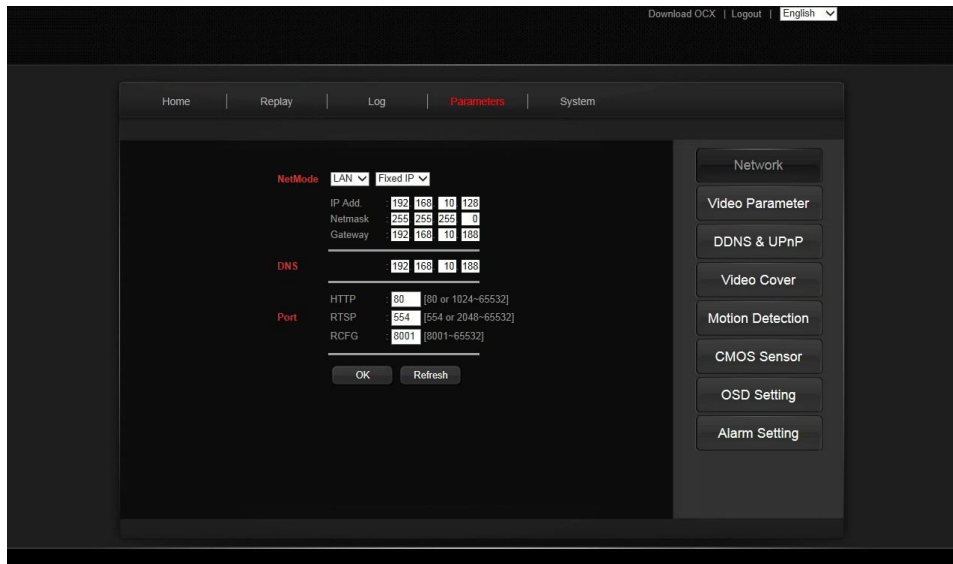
Download OCX | Logout | English

Home | Replay | Log | Parameters | System

NetMode LAN Fixed IP

IP Add. : 192 168 10 128
Netmask : 255 255 255 0
Gateway : 192 168 10 188

DNS : 192 168 10 188

HTTP : 80 [80 or 1024~65532]
Port RTSP : 554 [554 or 2048~65532]
RCFG : 8001 [8001~65532]

OK Refresh

Network
Video Parameter
DDNS & UPnP
Video Cover
Motion Detection
CMOS Sensor
OSD Setting
Alarm Setting